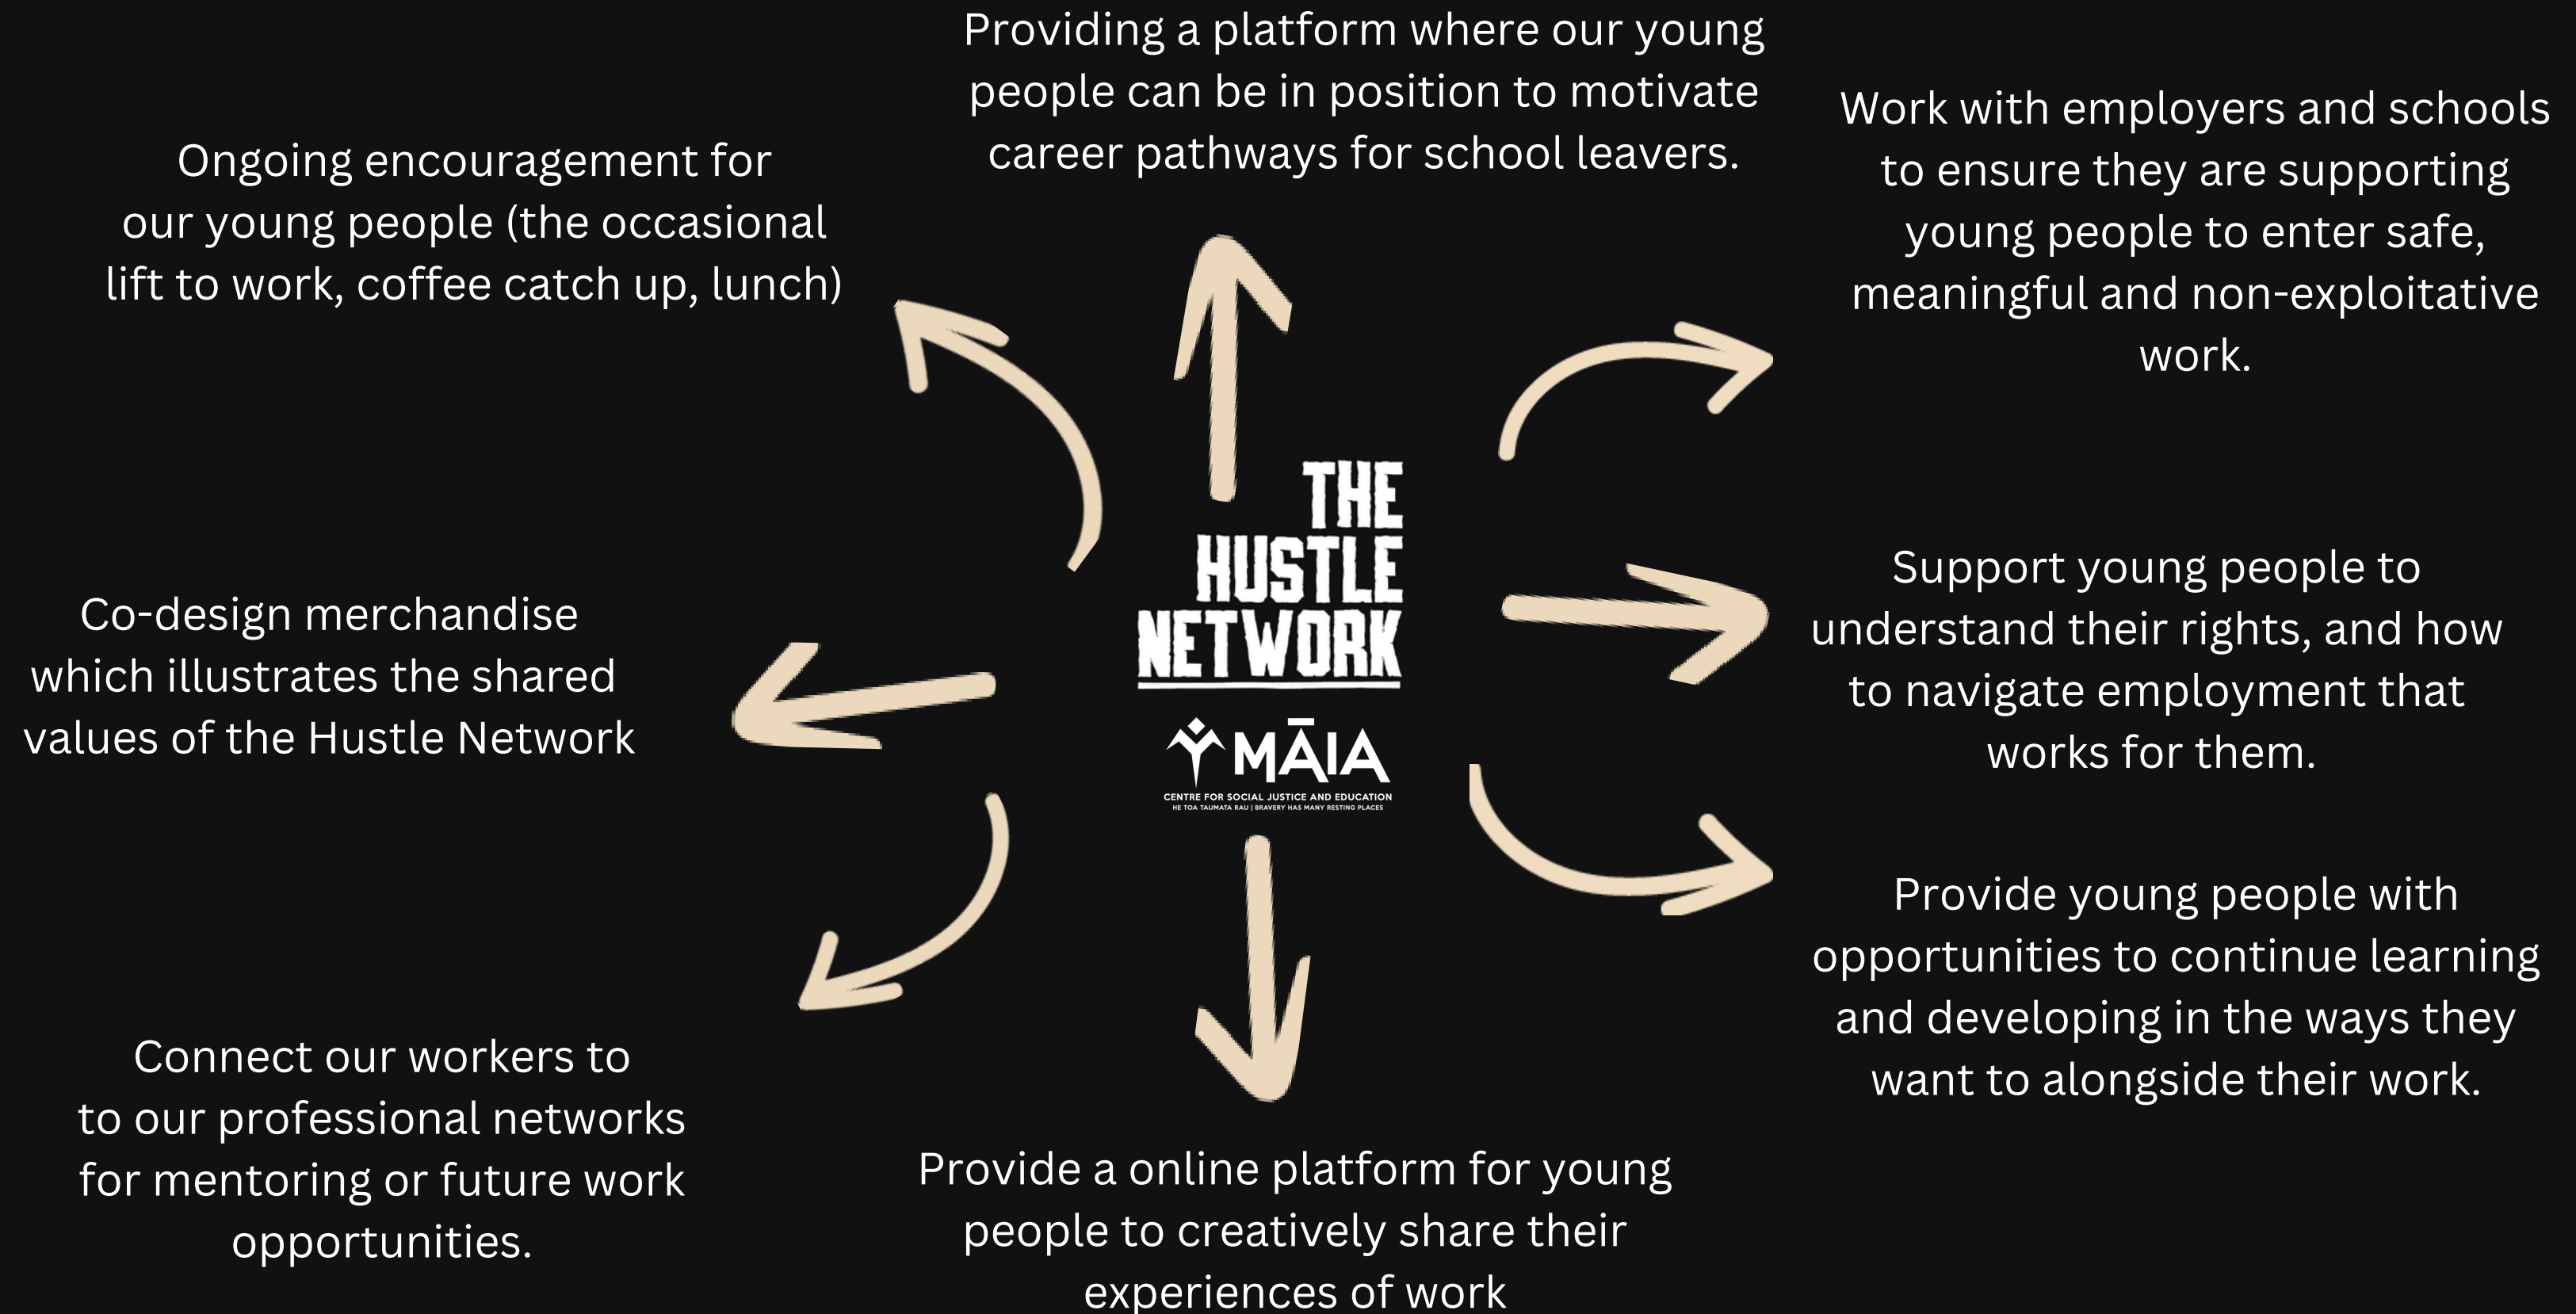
Providing a platform where our young people can be in position to motivate career pathways for school leavers.

Ongoing encouragement for our young people (the occasional lift to work, coffee catch up, lunch)

Work with employers and schools to ensure they are supporting young people to enter safe, meaningful and non-exploitative work.

THE HUSTLE NETWORK

MĀIA
CENTRE FOR SOCIAL JUSTICE AND EDUCATION
HE TOA TAUMATA RAU | BRAVERY HAS MANY RESTING PLACES

Co-design merchandise which illustrates the shared values of the Hustle Network

Support young people to understand their rights, and how to navigate employment that works for them.

Provide young people with opportunities to continue learning and developing in the ways they want to alongside their work.

Connect our workers to to our professional networks for mentoring or future work opportunities.

Provide a online platform for young people to creatively share their experiences of work